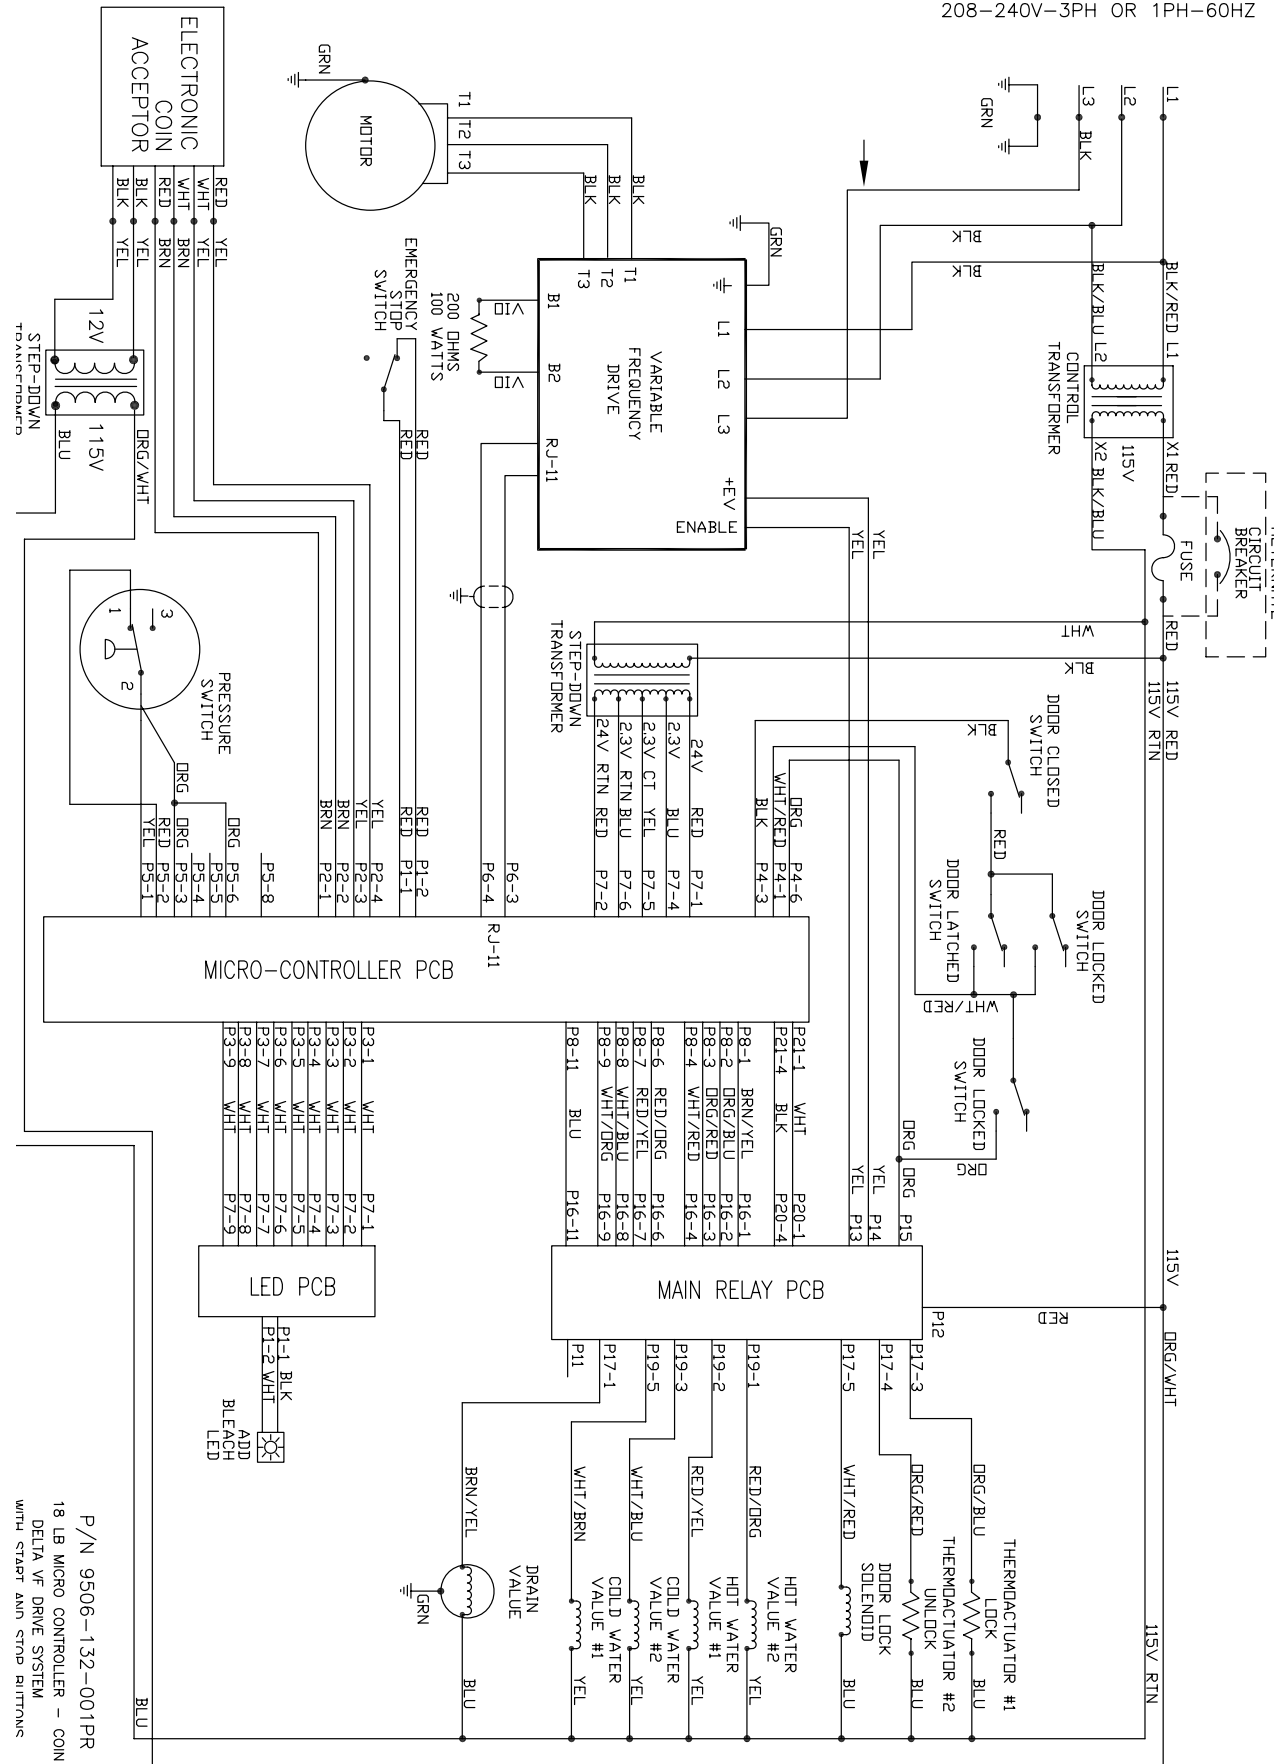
208-240V-3PH OR 1PH-60HZ

ELECTRONIC COIN ACCEPTOR

RED WHT WHT BLK BLK
YEL YEL BRN BRN YEL YEL

12V
STEP-DOWN TRANSFORMER
115V
BLU
ORG/WHT

GRN
MOTOR
T1 T2 T3
BLK BLK BLK

EMERGENCY STOP SWITCH
200 OHMS 100 WATTS
VIO
VIO
RED RED

B1 B2 RJ-11
T3 T2 T1
VARIABLE FREQUENCY DRIVE
L1 L2 L3 +EV ENABLE
GRN

L1 L2 L3
GRN
BLK
BLK
BLK
BLK/RED L1
BLK/BLU L2
CONTROL TRANSFORMER
115V
X1 RED
X2 BLK/BLU
FUSE
CIRCUIT BREAKER

YEL
YEL

WHT
BLK
RED
115V RED
115V RTN

STEP-DOWN TRANSFORMER
24V RTN RED
2.3V RTN BLU
2.3V CT YEL
2.3V BLU
24V RED

PRESSURE SWITCH
1 2 3
ORG

DOOR CLOSED SWITCH
BLK
RED
DOOR LATCHED SWITCH
DOOR LOCKED SWITCH
WHT/RED
DOOR LOCKED SWITCH
ORG

YEL P5-1
RED P5-2
ORG P5-3
P5-4
P5-5
ORG P5-6
P5-8
BRN P2-1
BRN P2-2
YEL P2-3
YEL P2-4
RED P1-1
RED P1-2
P6-4
P6-3
RJ-11
RED P7-2
BLU P7-6
YEL P7-5
BLU P7-4
RED P7-1
BLK P4-3
WHT/RED P4-1
ORG P4-6

MICRO-CONTROLLER PCB

P3-9 WHT P7-9
P3-8 WHT P7-8
P3-7 WHT P7-7
P3-6 WHT P7-6
P3-5 WHT P7-5
P3-4 WHT P7-4
P3-3 WHT P7-3
P3-2 WHT P7-2
P3-1 WHT P7-1

P8-11 BLU P16-11
P8-9 WHT/ORG P16-9
P8-8 WHT/BLU P16-8
P8-7 RED/YEL P16-7
P8-6 RED/ORG P16-6
P8-4 WHT/RED P16-4
P8-3 ORG/RED P16-3
P8-2 ORG/BLU P16-2
P8-1 BRN/YEL P16-1
P21-4 BLK P20-4
P21-1 WHT P20-1
YEL P13
YEL P14
ORG P15

LED PCB
P1-1 BLK
P1-2 WHT
ADD BLEACH LED

MAIN RELAY PCB
P12
RED
115V
ORG/WHT

P11 P17-1 P19-5 P19-3 P19-2 P19-1 P17-5 P17-4 P17-3

BRN/YEL
DRAIN VALUE
GRN
BLU
WHT/BRN
COLD WATER VALUE #1
YEL
WHT/BLU
COLD WATER VALUE #2
YEL
RED/YEL
HOT WATER VALUE #1
YEL
RED/ORG
HOT WATER VALUE #2
YEL
WHT/RED
DOOR LOCK SOLENOID
BLU
ORG/RED
THERMOACTUATOR #2 UNLOCK
BLU
ORG/BLU
THERMOACTUATOR #1 LOCK
BLU
115V RTN

BLU

P/N 9506-132-001PR
18 LB MICRO CONTROLLER - COIN
DELTA VF DRIVE SYSTEM
WITH START AND STOP BUTTONS